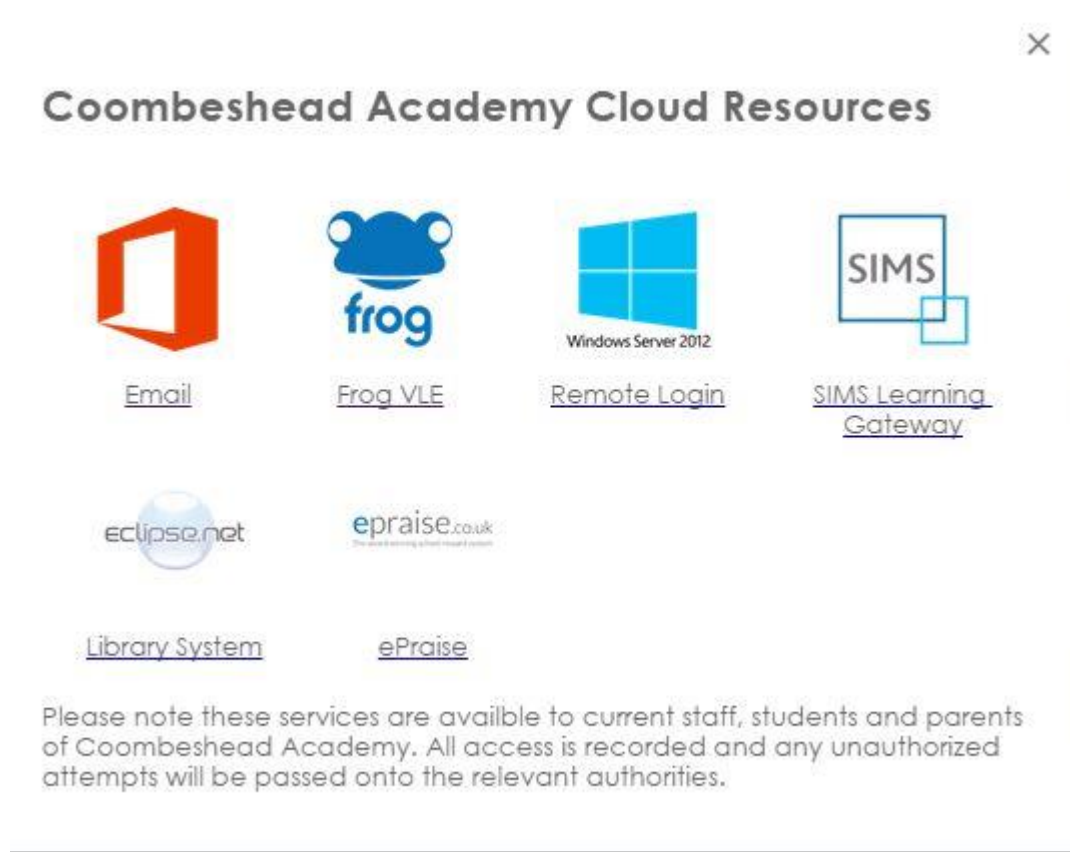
×

Coombeshead Academy Cloud Resources

frog

Windows Server 2012

SIMS

Email

Frog VLE

Remote Login

SIMS Learning Gateway

eclipse.net

epraise.co.uk

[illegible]

Library System

ePraise

Please note these services are availble to current staff, students and parents of Coombeshead Academy. All access is recorded and any unauthorized attempts will be passed onto the relevant authorities.